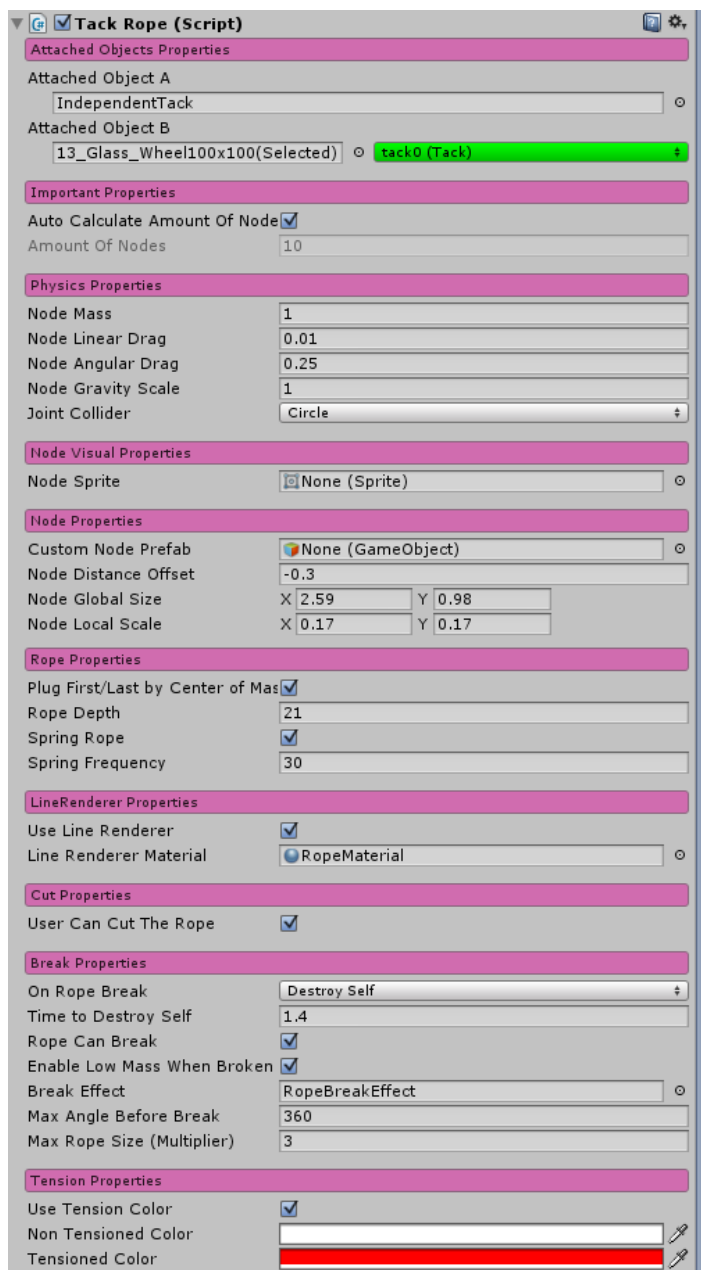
Tack Rope (Script)

Attached Objects Properties

Attached Object A
IndependentTack
Attached Object B
13_Glass_Wheel100x100(Selected)
tack0 (Tack)

Important Properties

Auto Calculate Amount Of Node
Amount Of Nodes 10

Physics Properties

Node Mass 1
Node Linear Drag 0.01
Node Angular Drag 0.25
Node Gravity Scale 1
Joint Collider Circle

Node Visual Properties

Node Sprite None (Sprite)

Node Properties

Custom Node Prefab None (GameObject)
Node Distance Offset -0.3
Node Global Size X 2.59 Y 0.98
Node Local Scale X 0.17 Y 0.17

Rope Properties

Plug First/Last by Center of Mas
Rope Depth 21
Spring Rope
Spring Frequency 30

LineRenderer Properties

Use Line Renderer
Line Renderer Material RopeMaterial

Cut Properties

User Can Cut The Rope

Break Properties

On Rope Break Destroy Self
Time to Destroy Self 1.4
Rope Can Break
Enable Low Mass When Broken
Break Effect RopeBreakEffect
Max Angle Before Break 360
Max Rope Size (Multiplier) 3

Tension Properties

Use Tension Color
Non Tensioned Color
Tensioned Color